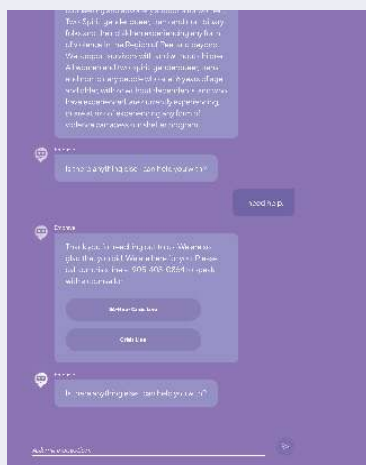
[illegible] Two-Spirit, gender diverse, non-binary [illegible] folks and their children experiencing any form of violence in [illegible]. We support survivors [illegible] All women and Two-Spirit, gender diverse, non-binary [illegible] and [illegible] who have experienced or are currently experiencing, or are at risk of experiencing any form of violence are welcome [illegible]

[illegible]

Is there anything else I can help you with?

I need help.

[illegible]

Thank you for reaching out to us. We are so glad that you did. We are here for you. Please call our crisis line at 905-403-0864 to speak with a counsellor.

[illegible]

Crisis Line

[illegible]

Is there anything else I can help you with?

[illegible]